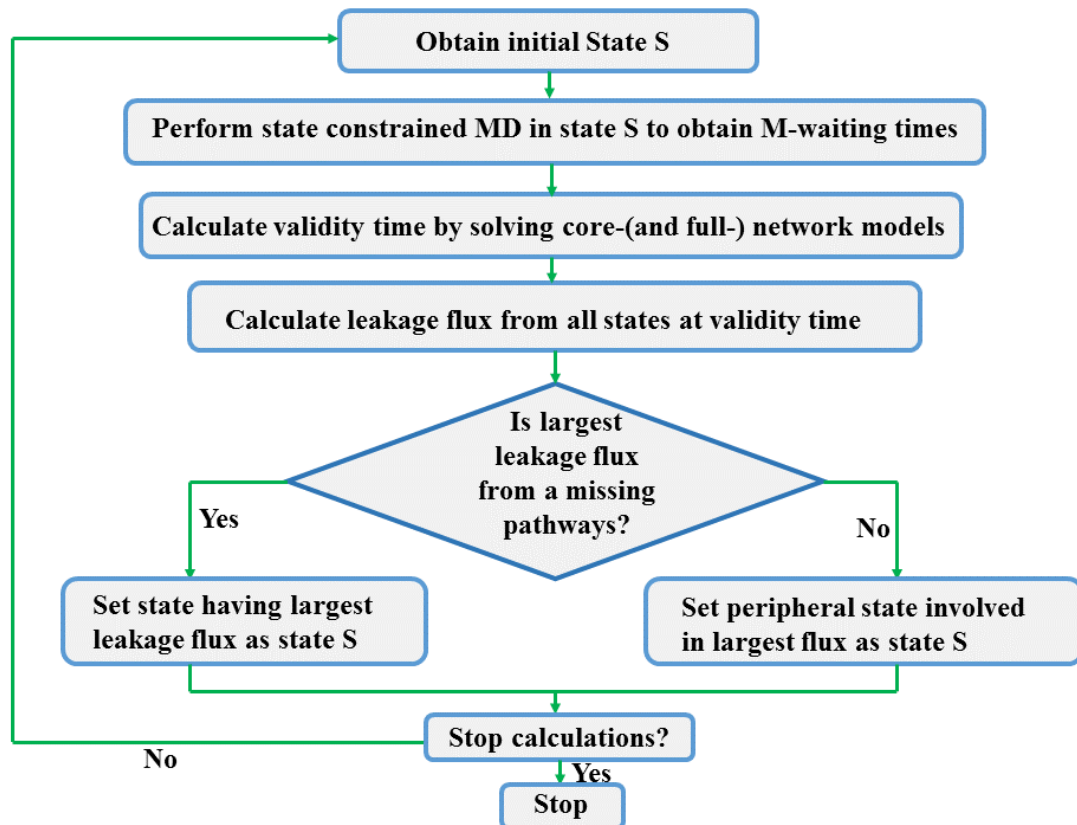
Obtain initial State S

Perform state constrained MD in state S to obtain M-waiting times

Calculate validity time by solving core-(and full-) network models

Calculate leakage flux from all states at validity time

Is largest leakage flux from a missing pathways?

Yes

No

Set state having largest leakage flux as state S

Set peripheral state involved in largest flux as state S

Stop calculations?

No

Yes

Stop